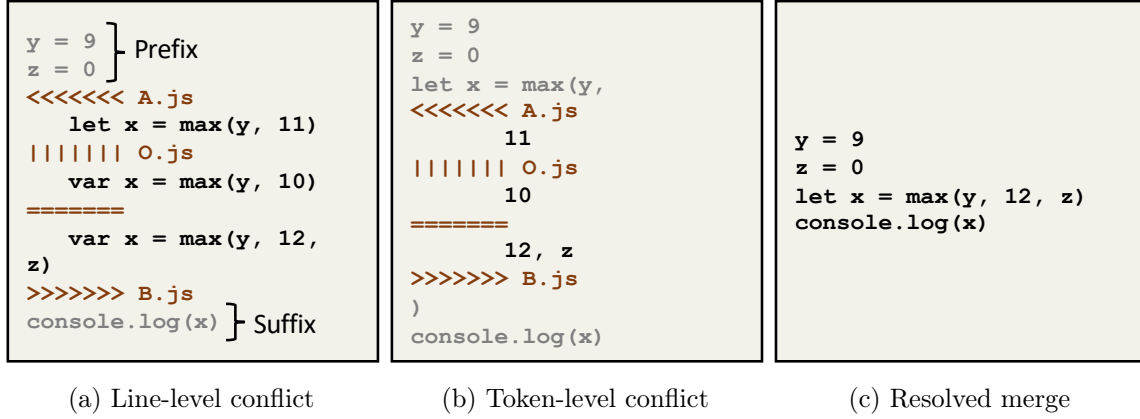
y = 9
z = 0
Prefix
<<<<<<< A.js
let x = max(y, 11)
||||||| O.js
var x = max(y, 10)
=======
var x = max(y, 12, z)
>>>>>>> B.js
console.log(x)
Suffix

(a) Line-level conflict

y = 9
z = 0
let x = max(y,
<<<<<<< A.js
11
||||||| O.js
10
=======
12, z
>>>>>>> B.js
)
console.log(x)

(b) Token-level conflict

y = 9
z = 0
let x = max(y, 12, z)
console.log(x)

(c) Resolved merge